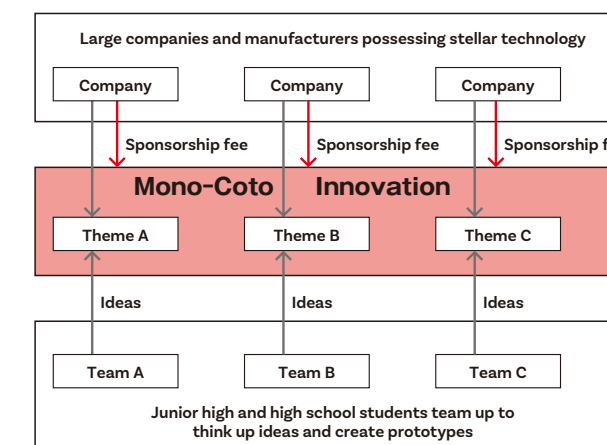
Large companies and manufacturers possessing stellar technology

Company

Company

Company

Sponsorship fee

Sponsorship fee

Sponsorship f

Mono-Coto Innovation

Theme A

Theme B

Theme C

Ideas

Ideas

Ideas

Team A

Team B

Team C

Junior high and high school students team up to think up ideas and create prototypes